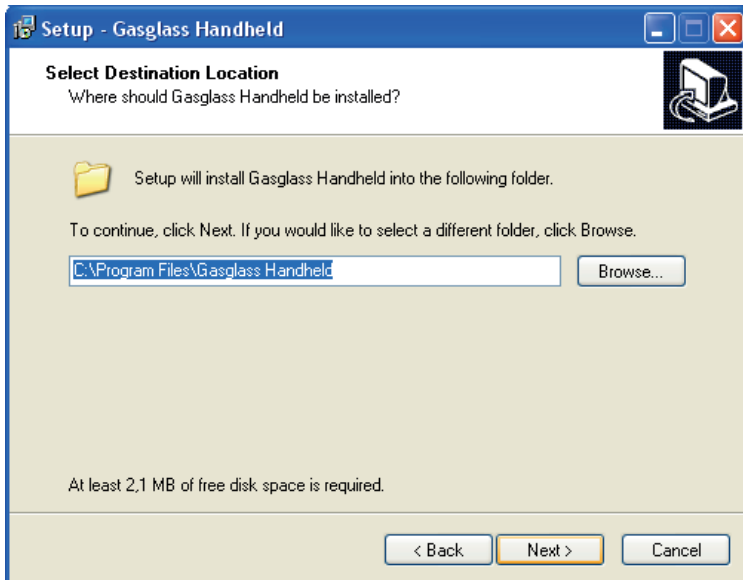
Setup - Gasglass Handheld

Select Destination Location
Where should Gasglass Handheld be installed?

Setup will install Gasglass Handheld into the following folder.

To continue, click Next. If you would like to select a different folder, click Browse.

C:\Program Files\Gasglass Handheld

Browse...

At least 2,1 MB of free disk space is required.

< Back

Next >

Cancel